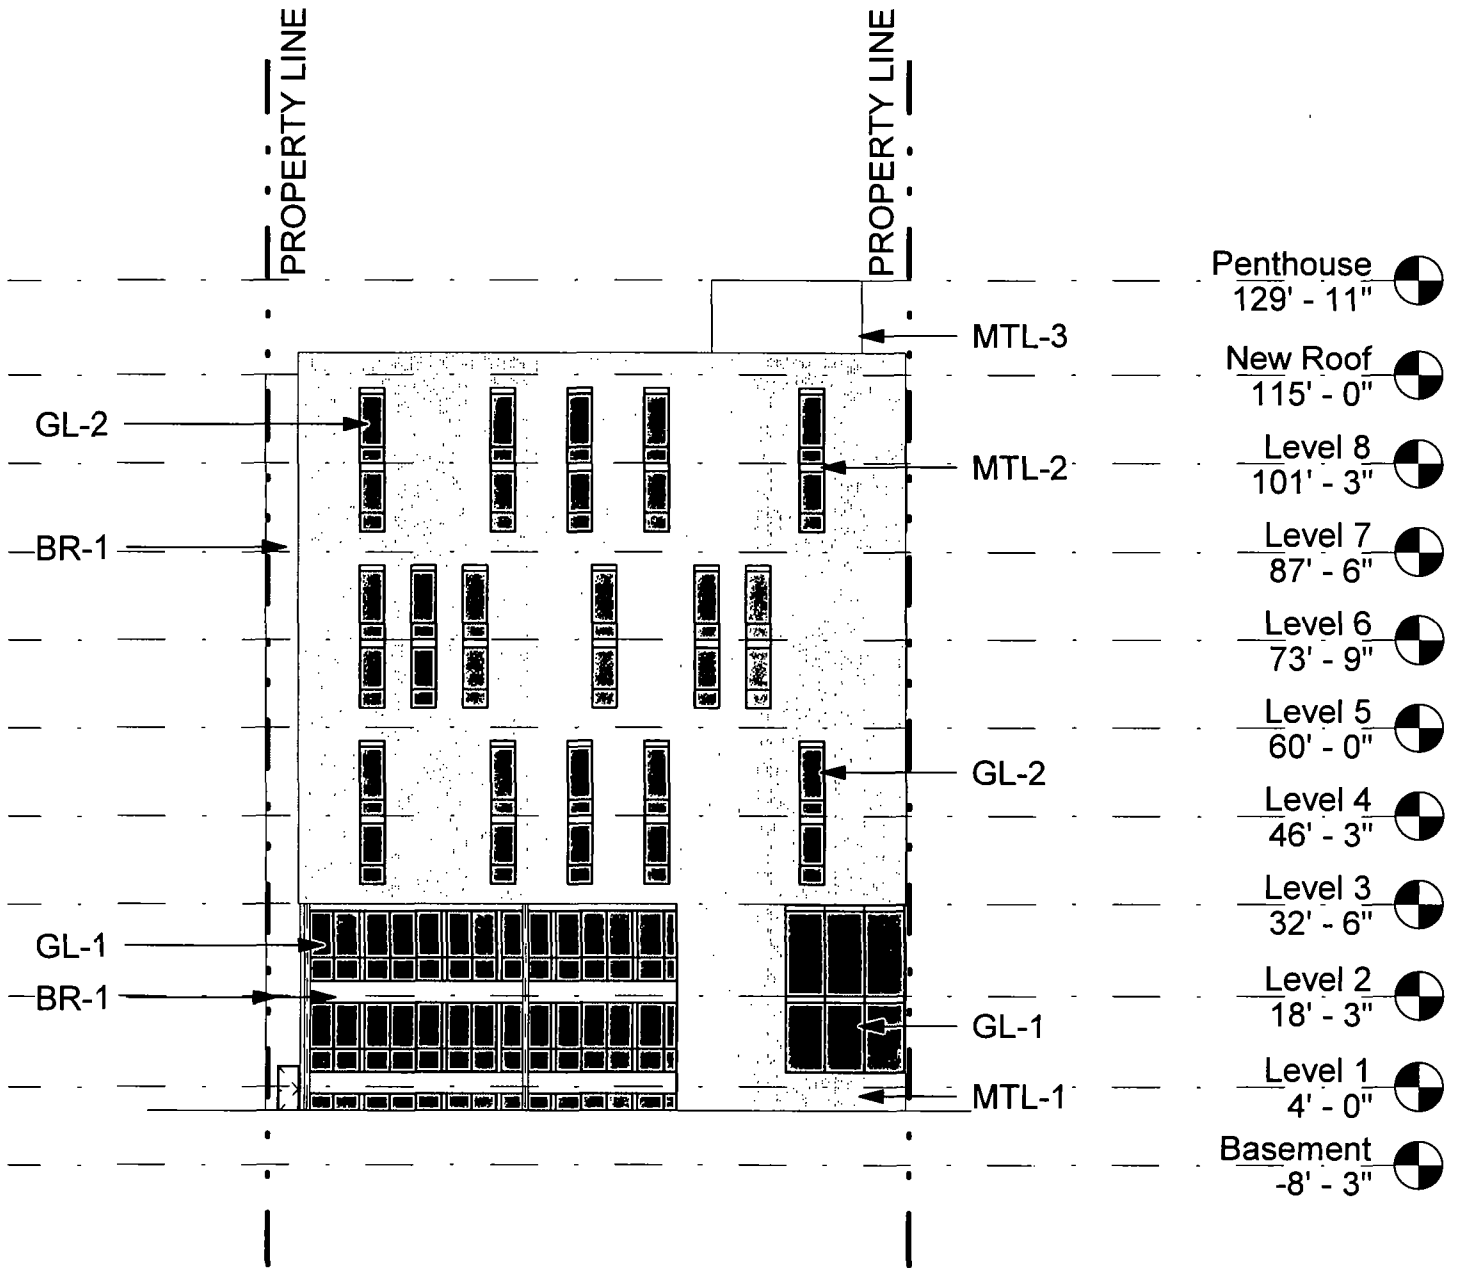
PROPERTY LINE

PROPERTY LINE

Penthouse
129' - 11"

MTL-3

New Roof
115' - 0"

GL-2

Level 8
101' - 3"

MTL-2

BR-1

Level 7
87' - 6"

Level 6
73' - 9"

Level 5
60' - 0"

GL-2

Level 4
46' - 3"

Level 3
32' - 6"

GL-1

BR-1

Level 2
18' - 3"

GL-1

Level 1
4' - 0"

MTL-1

Basement
-8' - 3"